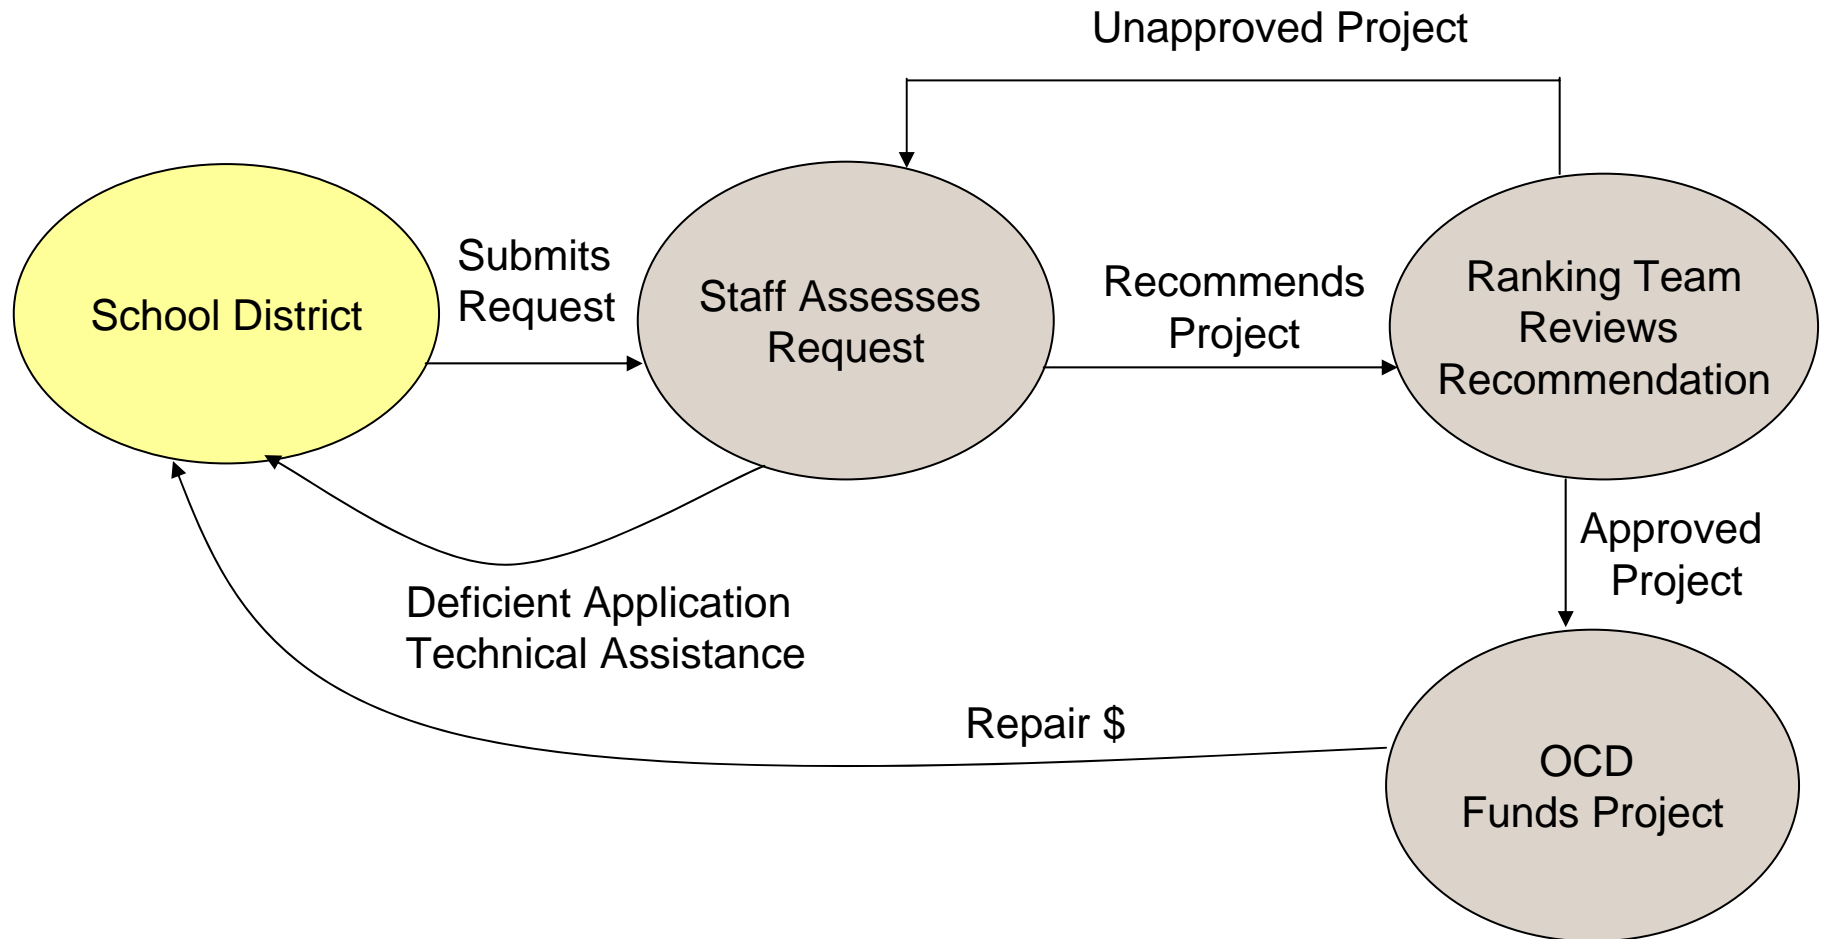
Unapproved Project

School District

Submits Request

Staff Assesses Request

Recommends Project

Ranking Team Reviews Recommendation

Approved Project

Deficient Application Technical Assistance

Repair $

OCD Funds Project